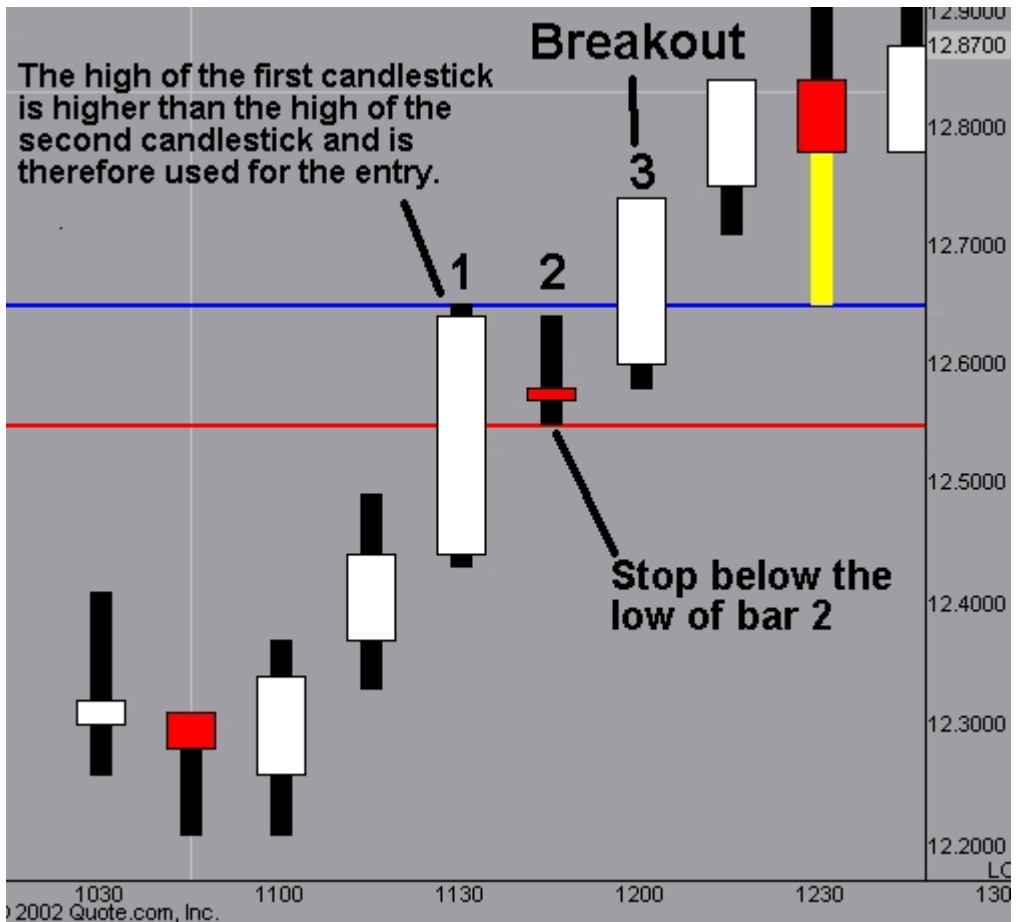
Breakout

The high of the first candlestick is higher than the high of the second candlestick and is therefore used for the entry.

3

1

2

Stop below the low of bar 2

12.9000
12.8700
12.8000
12.7000
12.6000
12.5000
12.4000
12.3000
12.2000
LC

1030
1100
1130
1200
1230
130

) 2002 Quote.com, Inc.